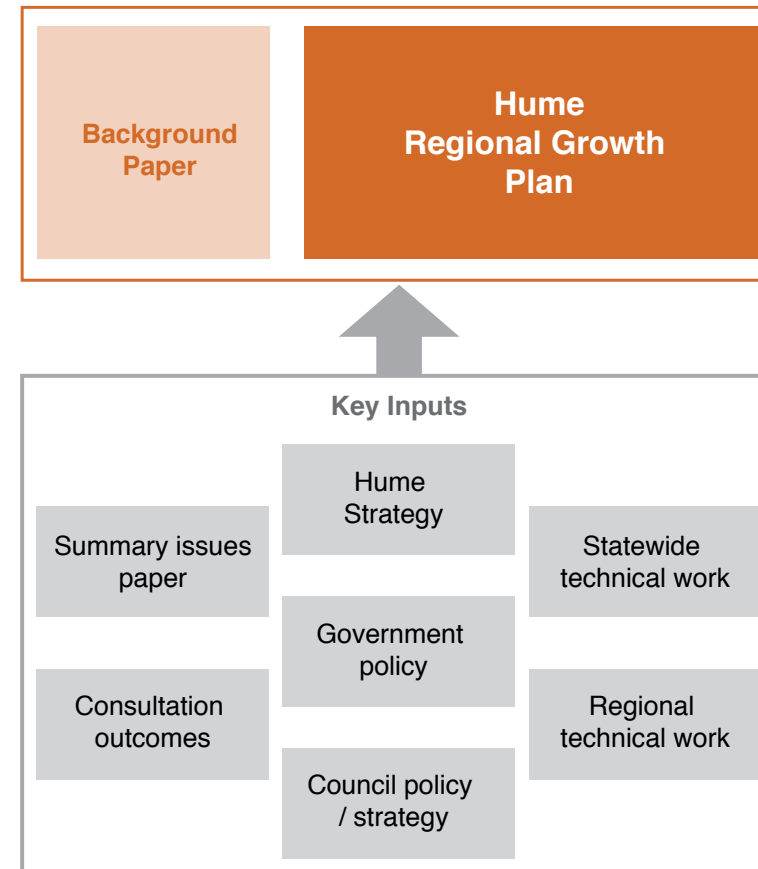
Background Paper

Hume Regional Growth Plan

Key Inputs

Hume Strategy

Summary issues paper

Statewide technical work

Government policy

Consultation outcomes

Regional technical work

Council policy / strategy